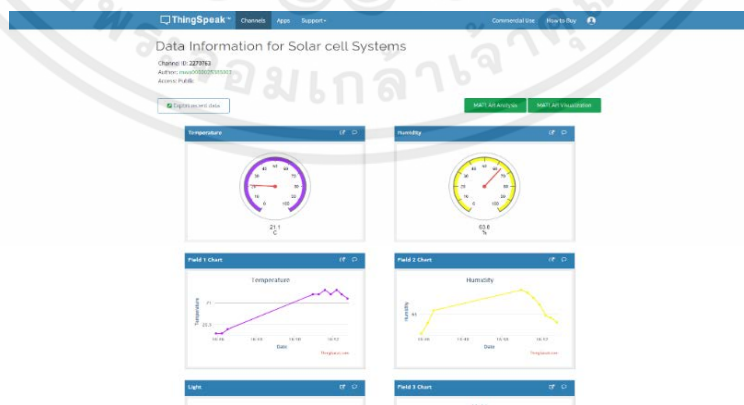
ThingSpeak™ Channels Apps Support▾ Commercial Use How to Buy

Data Information for Solar cell Systems

Channel ID: 2279763
Author: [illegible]
Access: Public

Export recent data

MATLAB Analysis MATLAB Visualization

Temperature

21.1
C

Humidity

63.6
%

Field 1 Chart

Temperature

Temperature
21
20.5
Date
ThingSpeak.com

Field 2 Chart

Humidity

Humidity
Date
ThingSpeak.com

Light

Field 3 Chart